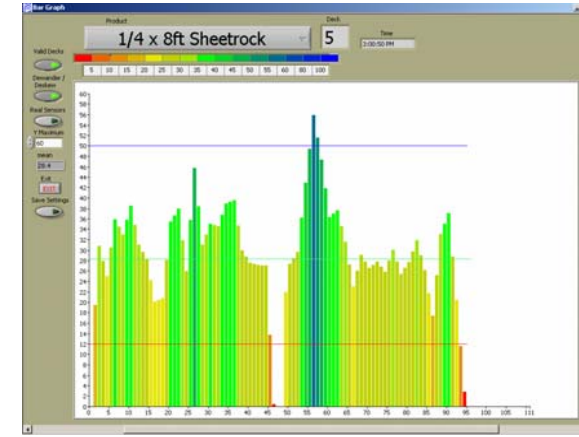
Bar Graph

Product
1/4 x 8ft Sheetrock
Deck
5
Time
3:00:50 PM

5 10 15 20 25 30 35 40 45 50 55 60 80 100

Valid Decks
Densender / Deskew
Real Sensors
Y Maximum
60
mean
28.4
Exit
EXIT
Save Settings

60 58 56 54 52 50 48 46 44 42 40 38 36 34 32 30 28 26 24 22 20 18 16 14 12 10 8 6 4 2 0

0 5 10 15 20 25 30 35 40 45 50 55 60 65 70 75 80 85 90 95 100 105 111